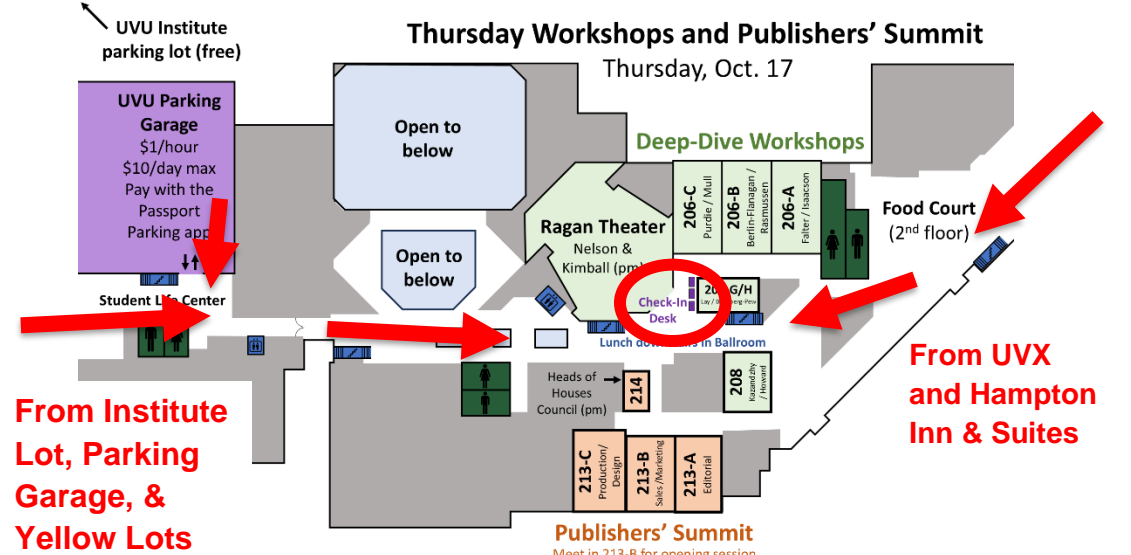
UVU Institute parking lot (free)

Thursday Workshops and Publishers' Summit
Thursday, Oct. 17

UVU Parking Garage
$1/hour
$10/day max
Pay with the Passport Parking app

Open to below

Open to below

Deep-Dive Workshops

206-C
Purdie / Mull

206-B
Berlin-Flanagan / Rasmussen

206-A
Falter / Isaacson

Ragan Theater
Nelson & Kimball (pm)

Food Court
(2nd floor)

Student Life Center

206G/H
Lay / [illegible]

Check-In Desk

Lunch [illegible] in Ballroom

From UVX and Hampton Inn & Suites

Heads of Houses Council (pm)

214

208
Kazandzhy / Howard

From Institute Lot, Parking Garage, & Yellow Lots

213-C
Production/ Design

213-B
Sales / Marketing

213-A
Editorial

Publishers' Summit
Meet in 213-B for opening session